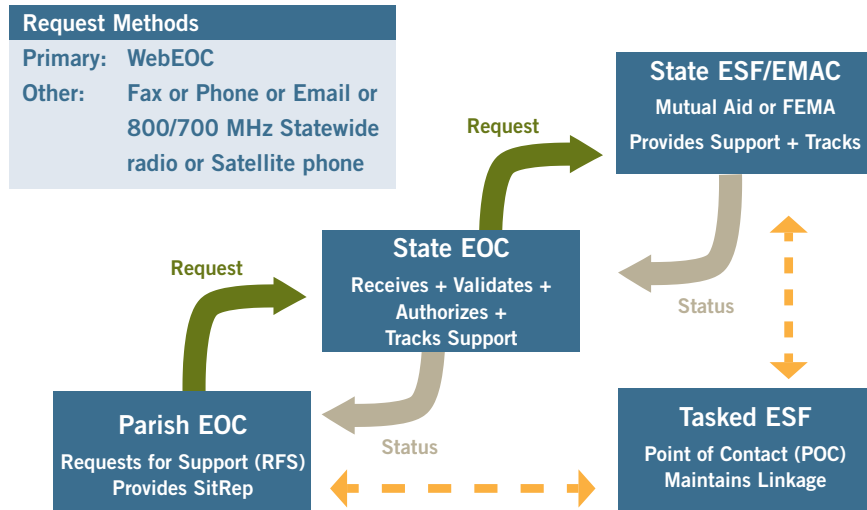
Request Methods

| Primary: | WebEOC |
|---|---|
| Other: | Fax or Phone or Email or 800/700 MHz Statewide radio or Satellite phone |

State ESF/EMAC
Mutual Aid or FEMA
Provides Support + Tracks

Request

State EOC
Receives + Validates + Authorizes + Tracks Support

Status

Request

Parish EOC
Requests for Support (RFS)
Provides SitRep

Status

Tasked ESF
Point of Contact (POC)
Maintains Linkage